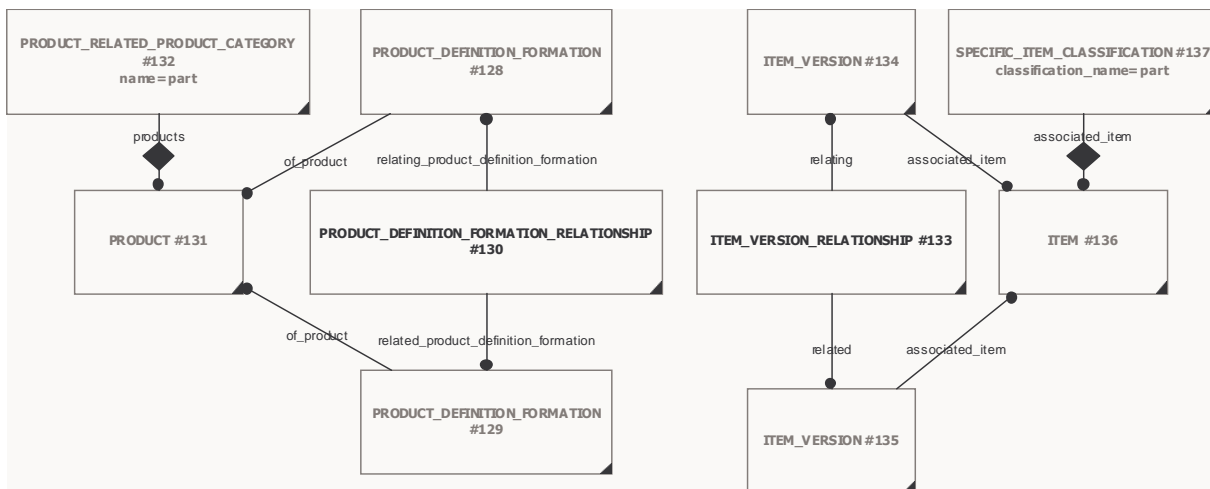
PRODUCT_RELATED_PRODUCT_CATEGORY #132 name=part

PRODUCT_DEFINITION_FORMATION #128

ITEM_VERSION #134

SPECIFIC_ITEM_CLASSIFICATION #137 classification_name=part

products

of_product

relating_product_definition_formation

relating

associated_item

associated_item

PRODUCT #131

PRODUCT_DEFINITION_FORMATION_RELATIONSHIP #130

ITEM_VERSION_RELATIONSHIP #133

ITEM #136

of_product

related_product_definition_formation

related

associated_item

PRODUCT_DEFINITION_FORMATION #129

ITEM_VERSION #135